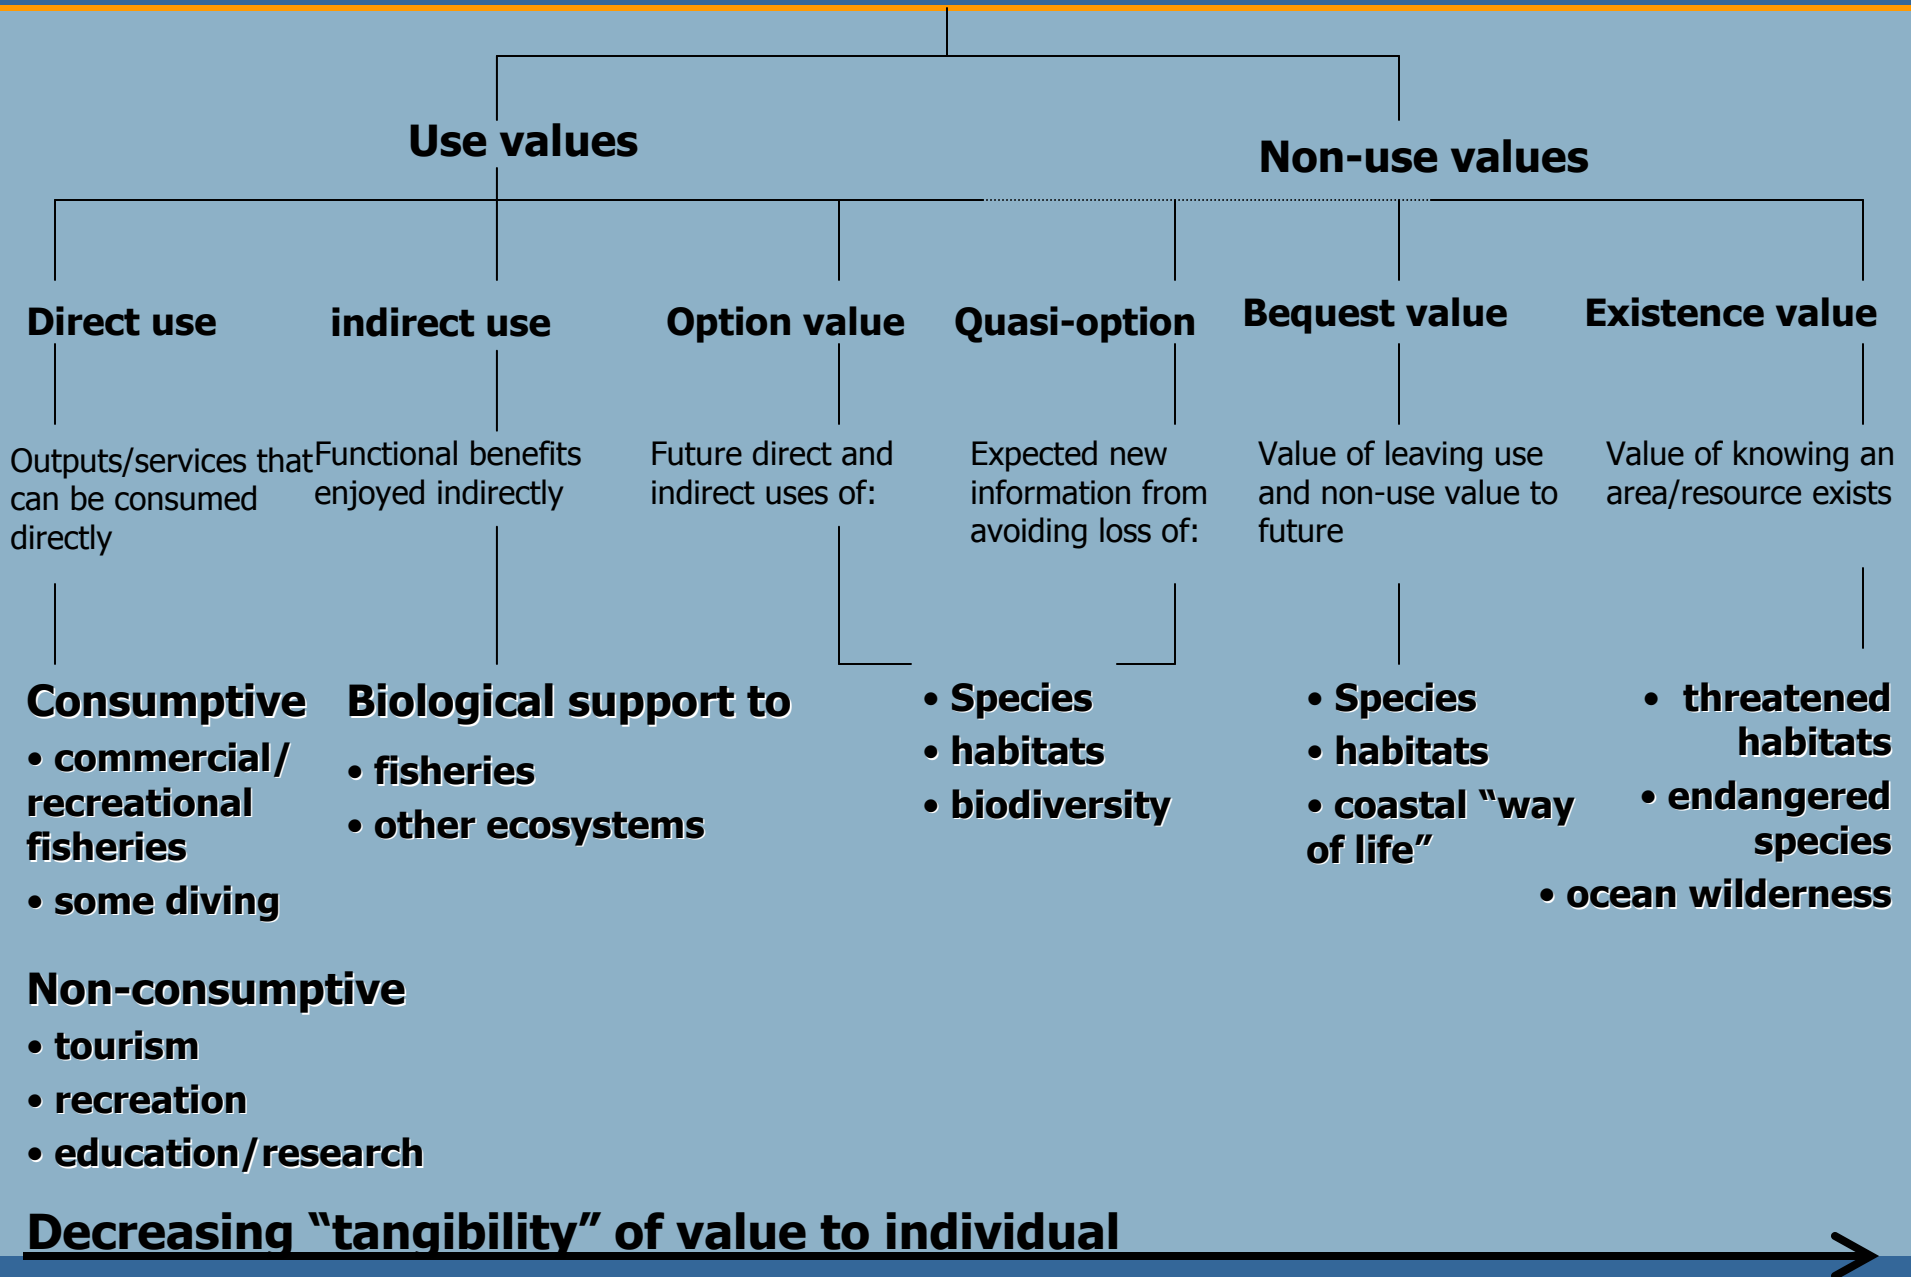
Use values

Non-use values

Direct use

indirect use

Option value

Quasi-option

Bequest value

Existence value

Outputs/services that can be consumed directly

Functional benefits enjoyed indirectly

Future direct and indirect uses of:

Expected new information from avoiding loss of:

Value of leaving use and non-use value to future

Value of knowing an area/resource exists

Consumptive
• commercial/ recreational fisheries
• some diving

Non-consumptive
• tourism
• recreation
• education/research

Biological support to
• fisheries
• other ecosystems

• Species
• habitats
• biodiversity

• Species
• habitats
• coastal "way of life"

• threatened habitats
• endangered species
• ocean wilderness

Decreasing "tangibility" of value to individual